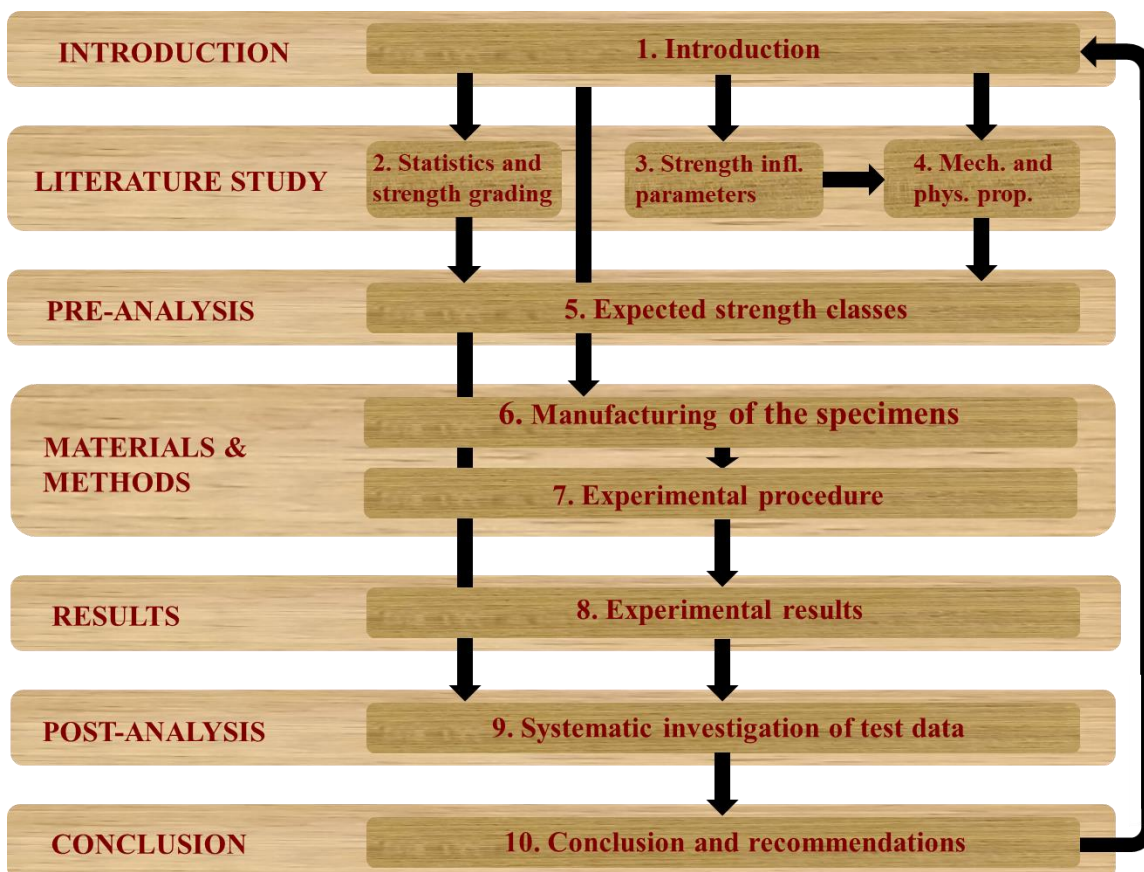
INTRODUCTION
1. Introduction

LITERATURE STUDY
2. Statistics and strength grading
3. Strength infl. parameters
4. Mech. and phys. prop.

PRE-ANALYSIS
5. Expected strength classes

MATERIALS & METHODS
6. Manufacturing of the specimens
7. Experimental procedure

RESULTS
8. Experimental results

POST-ANALYSIS
9. Systematic investigation of test data

CONCLUSION
10. Conclusion and recommendations